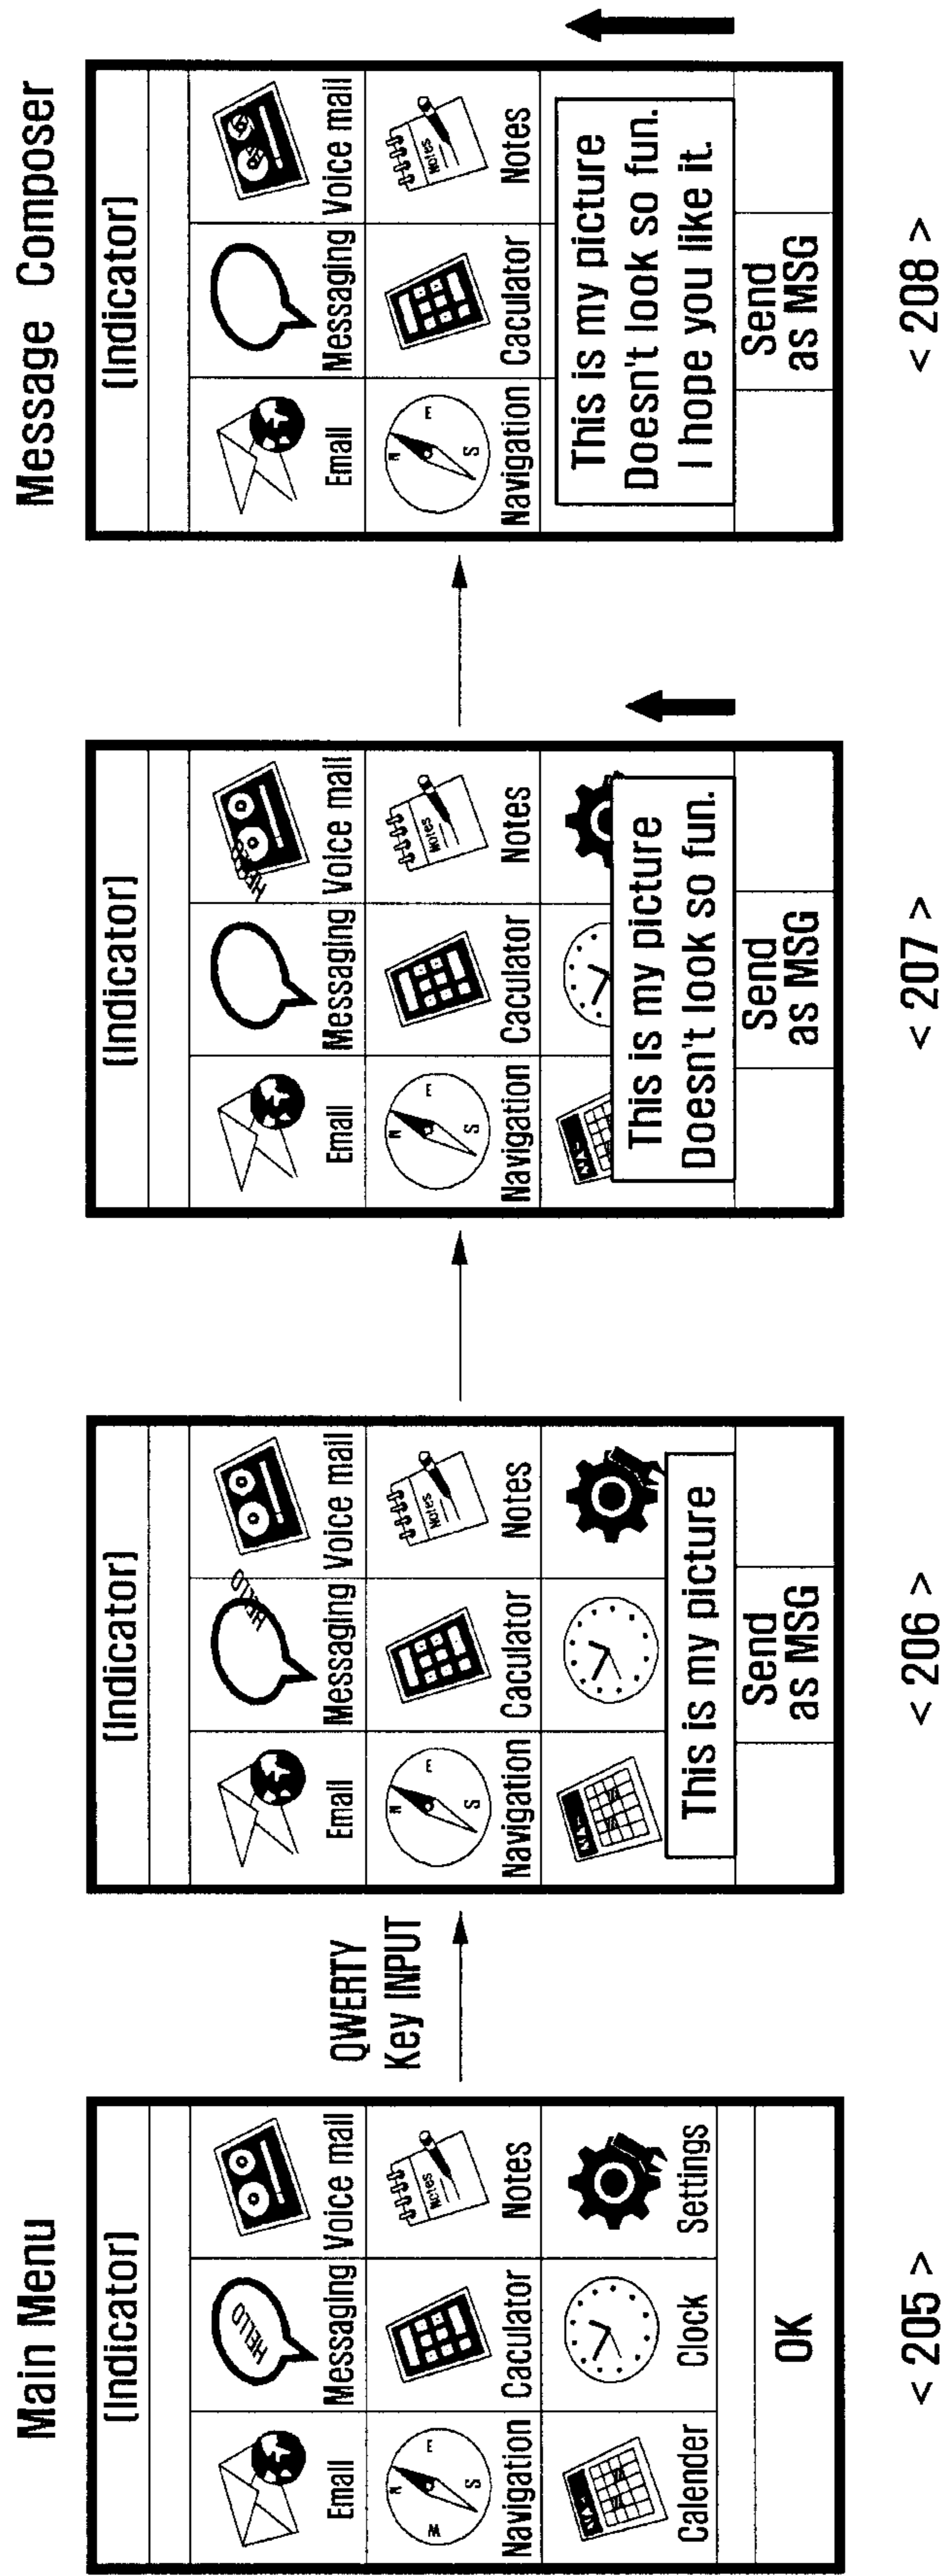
Main Menu

(Indicator)

Email
Messaging
Voice mail
Navigation
Caculator
Notes
Calender
Clock
Settings
OK

< 205 >

QWERTY Key INPUT

(Indicator)

Email
Messaging
Voice mail
Navigation
Caculator
Notes

This is my picture

Send as MSG

< 206 >

(Indicator)

Email
Messaging
Voice mail
Navigation
Caculator
Notes

This is my picture
Doesn't look so fun.

Send as MSG

< 207 >

Message Composer

(Indicator)

Email
Messaging
Voice mail
Navigation
Caculator
Notes

This is my picture
Doesn't look so fun.
I hope you like it.

Send as MSG

< 208 >